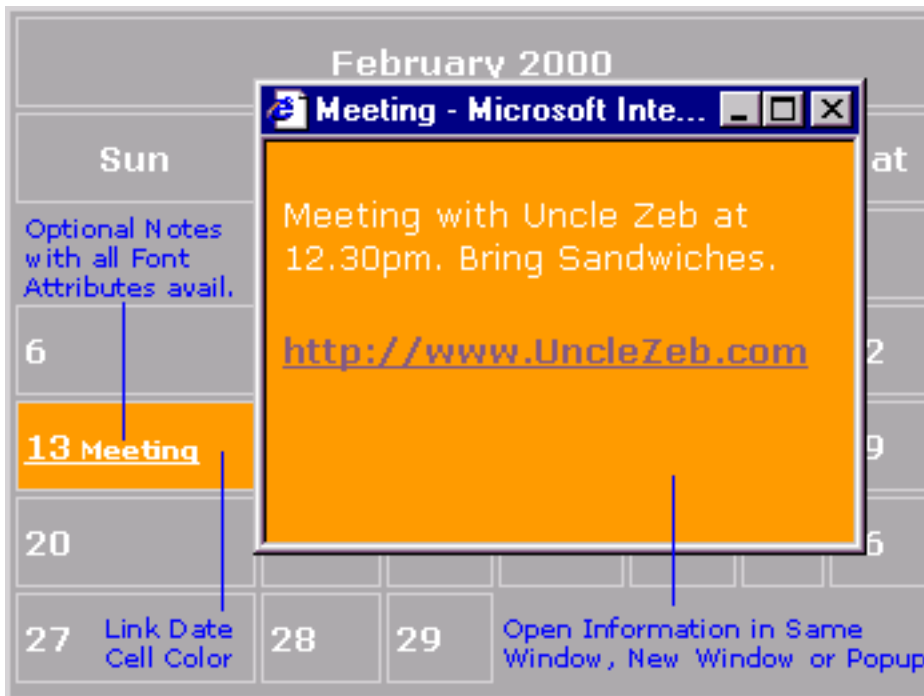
February 2000

Sun

at

Optional Notes with all Font Attributes avail.

6

2

13 Meeting

9

20

6

27

Link Date Cell Color

28

29

Meeting - Microsoft Inte...

Meeting with Uncle Zeb at 12.30pm. Bring Sandwiches.

http://www.UncleZeb.com

Open Information in Same Window, New Window or Popup